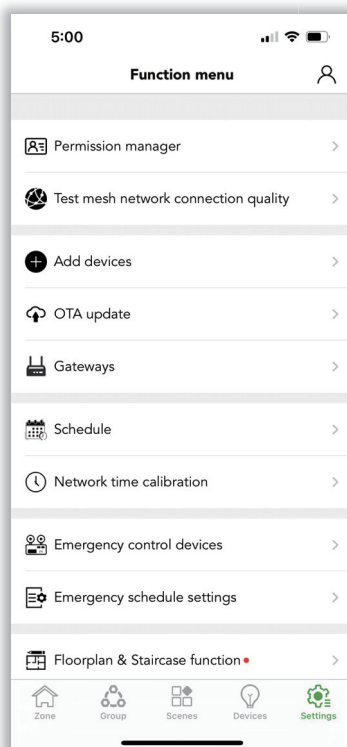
5:00

Function menu

Permission manager

Test mesh network connection quality

Add devices

OTA update

Gateways

Schedule

Network time calibration

Emergency control devices

Emergency schedule settings

Floorplan & Staircase function

Zone
Group
Scenes
Devices
Settings